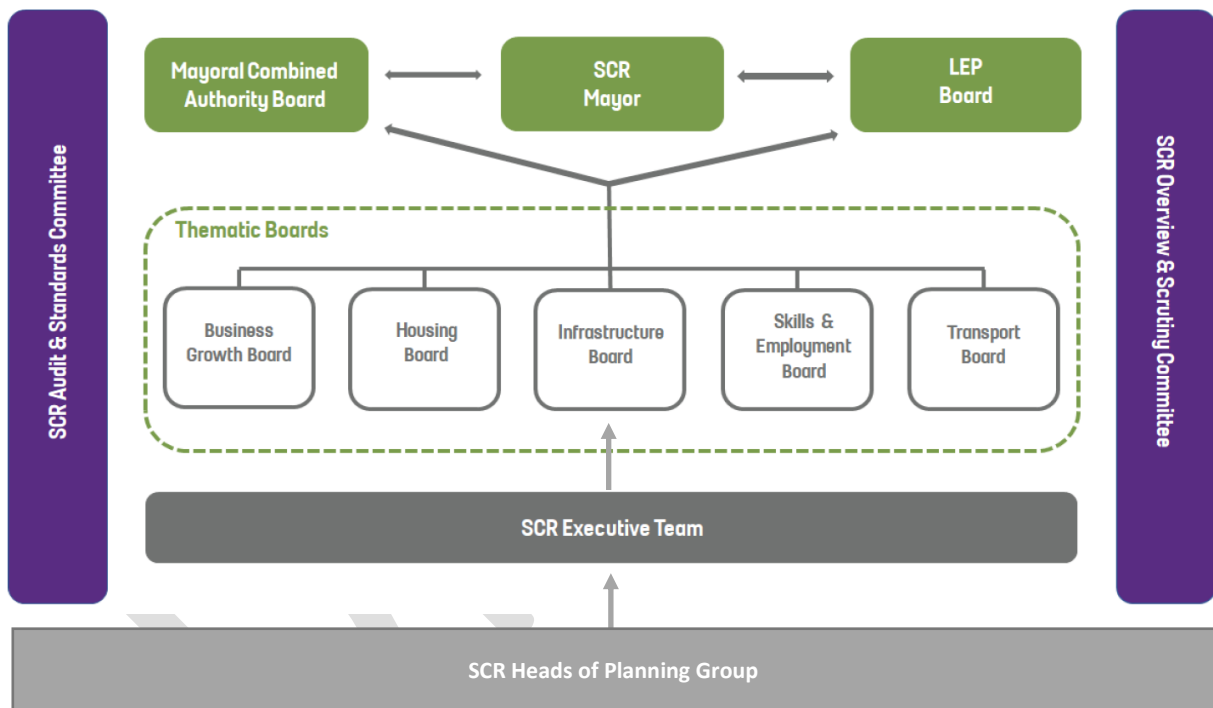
SCR Audit & Standards Committee

Mayoral Combined Authority Board

SCR Mayor

LEP Board

SCR Overview & Scrutiny Committee

Thematic Boards

Business Growth Board

Housing Board

Infrastructure Board

Skills & Employment Board

Transport Board

SCR Executive Team

SCR Heads of Planning Group